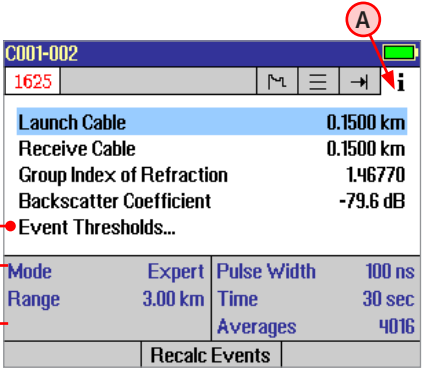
A

C001-002

1625

i

| Launch Cable | 0.1500 km |
|---|---|
| Receive Cable | 0.1500 km |
| Group Index of Refraction | 1.46770 |
| Backscatter Coefficient | -79.6 dB |

Event Thresholds...

| Mode | Expert | Pulse Width | 100 ns |
|---|---|---|---|
| Range | 3.00 km | Time | 30 sec |
| | | Averages | 4016 |

Recalc Events